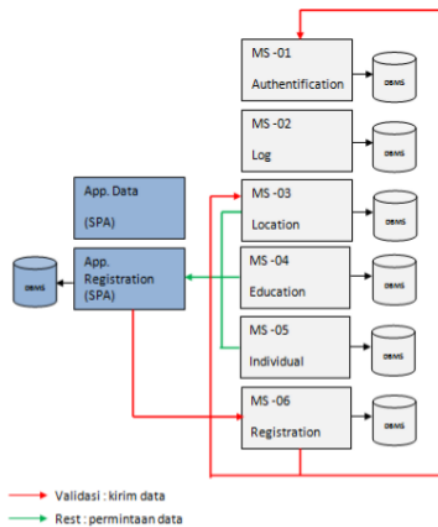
MS -01

Authentification

DBMS

MS -02

Log

DBMS

App. Data

(SPA)

MS -03

Location

DBMS

DBMS

App. Registration (SPA)

MS -04

Education

DBMS

MS -05

Individual

DBMS

MS -06

Registration

DBMS

Validasi : kirim data

Rest : permintaan data